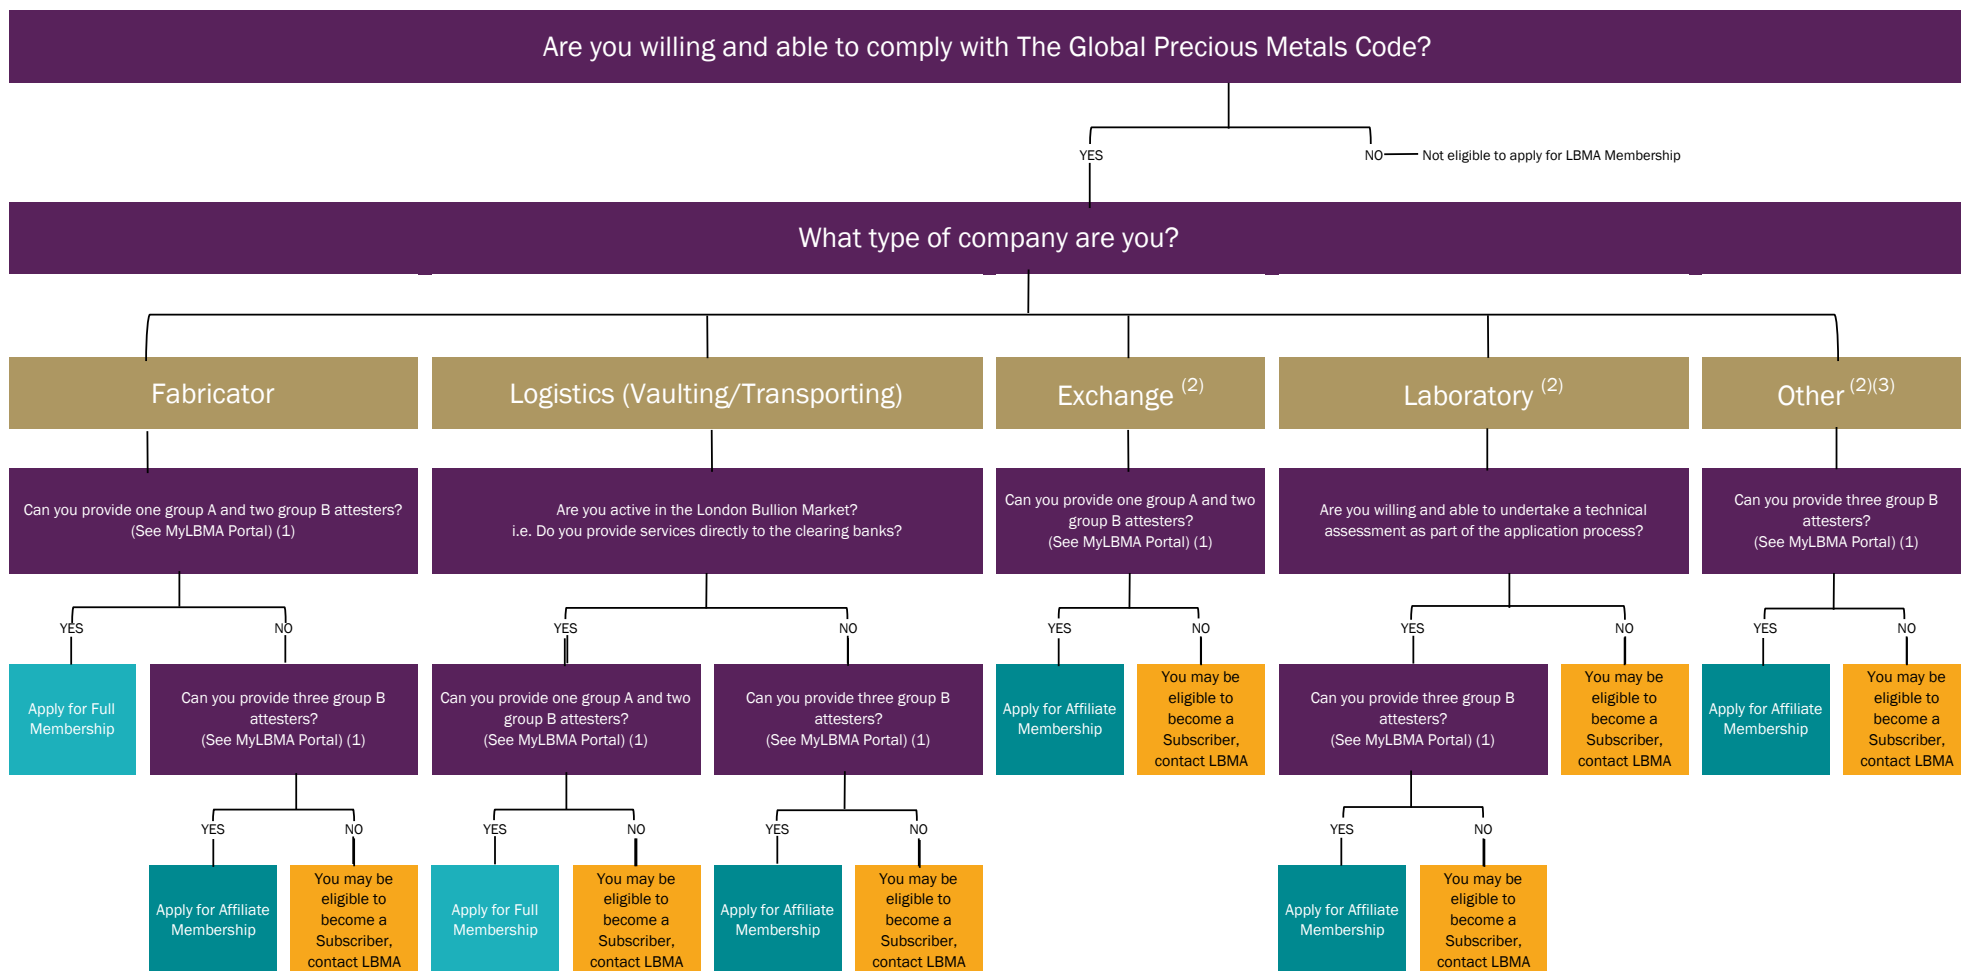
Are you willing and able to comply with The Global Precious Metals Code?

YES

NO Not eligible to apply for LBMA Membership

What type of company are you?

Fabricator

Can you provide one group A and two group B attesters? (See MyLBMA Portal) (1)

YES

Apply for Full Membership

NO

Can you provide three group B attesters? (See MyLBMA Portal) (1)

YES

Apply for Affiliate Membership

NO

You may be eligible to become a Subscriber, contact LBMA

Logistics (Vaulting/Transporting)

Are you active in the London Bullion Market? i.e. Do you provide services directly to the clearing banks?

YES

Can you provide one group A and two group B attesters? (See MyLBMA Portal) (1)

YES

Apply for Full Membership

NO

You may be eligible to become a Subscriber, contact LBMA

NO

Can you provide three group B attesters? (See MyLBMA Portal) (1)

YES

Apply for Affiliate Membership

NO

You may be eligible to become a Subscriber, contact LBMA

Exchange $^{(2)}$

Can you provide one group A and two group B attesters? (See MyLBMA Portal) (1)

YES

Apply for Affiliate Membership

NO

You may be eligible to become a Subscriber, contact LBMA

Laboratory $^{(2)}$

Are you willing and able to undertake a technical assessment as part of the application process?

YES

Can you provide three group B attesters? (See MyLBMA Portal) (1)

YES

Apply for Affiliate Membership

NO

You may be eligible to become a Subscriber, contact LBMA

NO

You may be eligible to become a Subscriber, contact LBMA

Other $^{(2)(3)}$

Can you provide three group B attesters? (See MyLBMA Portal) (1)

YES

Apply for Affiliate Membership

NO

You may be eligible to become a Subscriber, contact LBMA